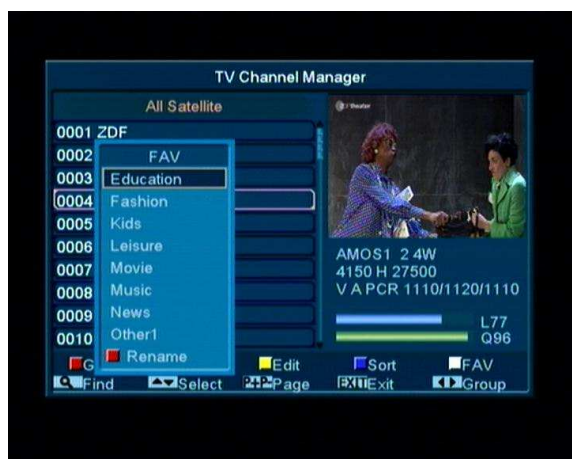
TV Channel Manager

All Satellite

0001 ZDF
0002
0003
0004
0005
0006
0007
0008
0009
0010

FAV
Education
Fashion
Kids
Leisure
Movie
Music
News
Other1
Rename

AMOS1 2 4W
4150 H 27500
V A PCR 1110/1120/1110

L77
Q96

G
Edit
Sort
FAV
Find
Select
Page
EXIT Exit
Group